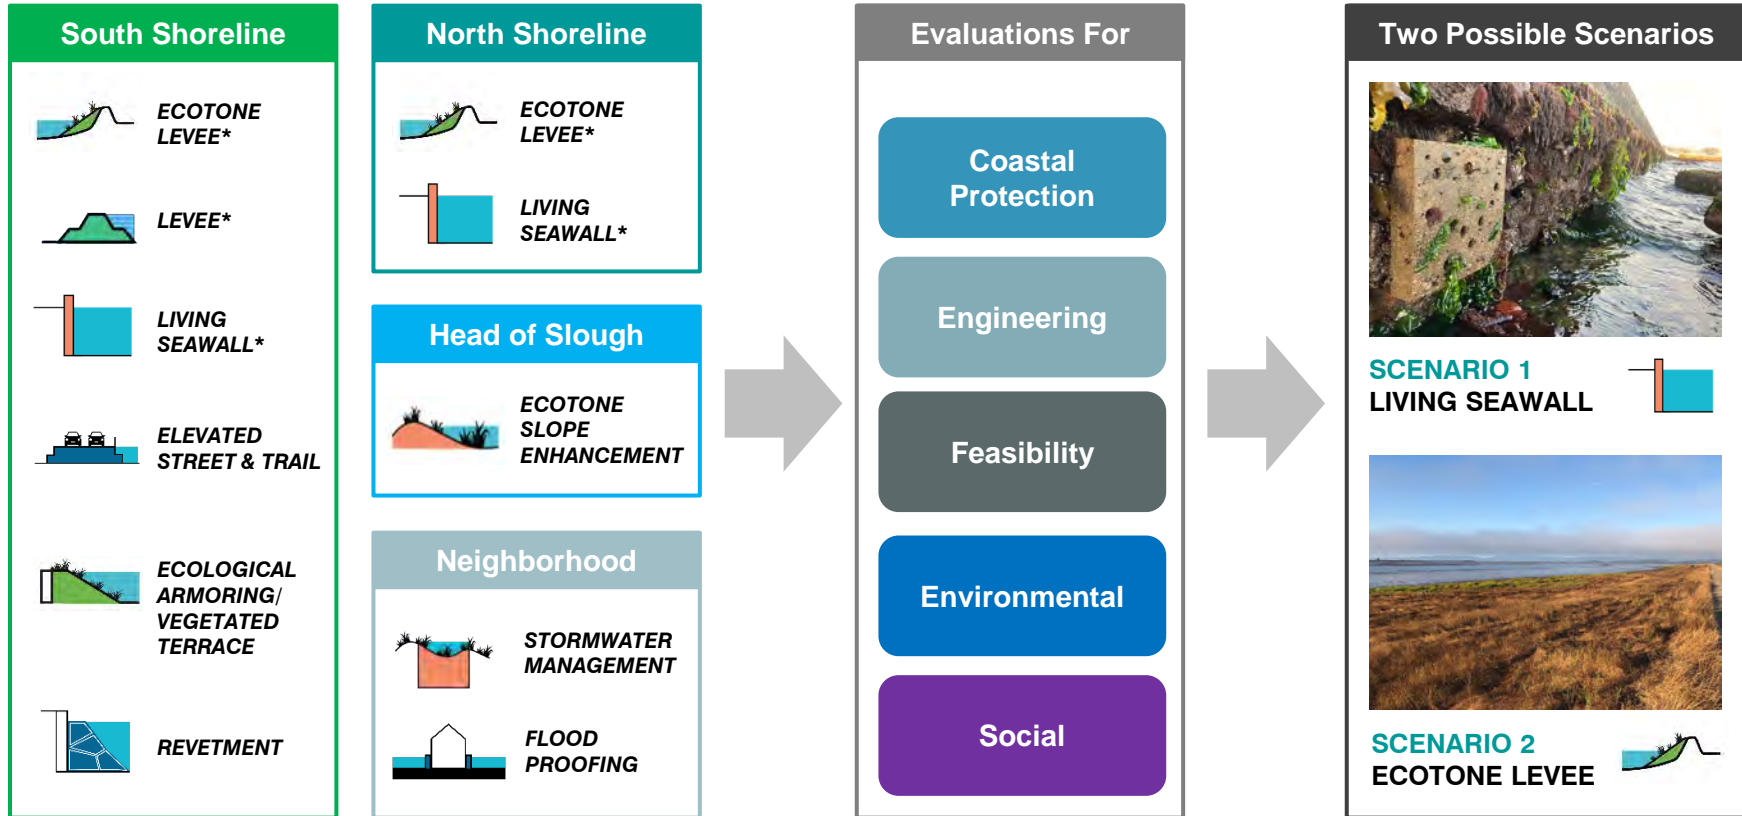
South Shoreline

ECOTONE LEVEE*

LEVEE*

LIVING SEAWALL*

ELEVATED STREET & TRAIL

ECOLOGICAL ARMORING/ VEGETATED TERRACE

REVETMENT

North Shoreline

ECOTONE LEVEE*

LIVING SEAWALL*

Head of Slough

ECOTONE SLOPE ENHANCEMENT

Neighborhood

STORMWATER MANAGEMENT

FLOOD PROOFING

Evaluations For

Coastal Protection

Engineering

Feasibility

Environmental

Social

Two Possible Scenarios

SCENARIO 1
LIVING SEAWALL

SCENARIO 2
ECOTONE LEVEE